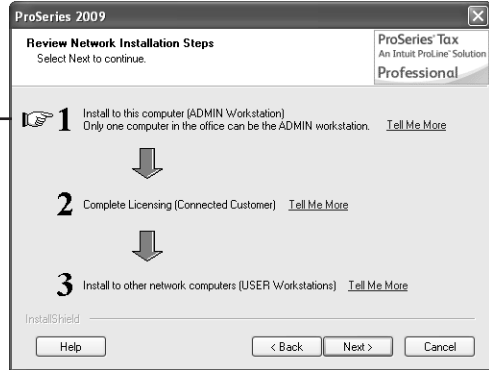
ProSeries 2009

Review Network Installation Steps
Select Next to continue.

ProSeries® Tax
An Intuit ProLine® Solution
Professional

1 Install to this computer (ADMIN Workstation)
Only one computer in the office can be the ADMIN workstation. Tell Me More

2 Complete Licensing (Connected Customer) Tell Me More

3 Install to other network computers (USER Workstations) Tell Me More

InstallShield

Help

< Back

Next >

Cancel